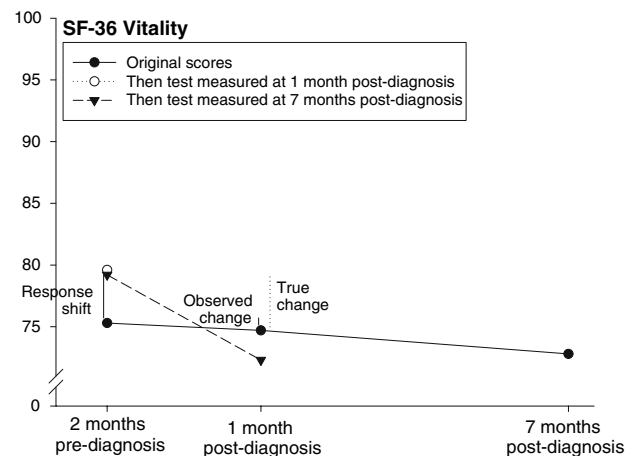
SF-36 Vitality

Original scores
Then test measured at 1 month post-diagnosis
Then test measured at 7 months post-diagnosis

100
95
90
85
80
75
0

Response shift
Observed change
True change

2 months pre-diagnosis
1 month post-diagnosis
7 months post-diagnosis